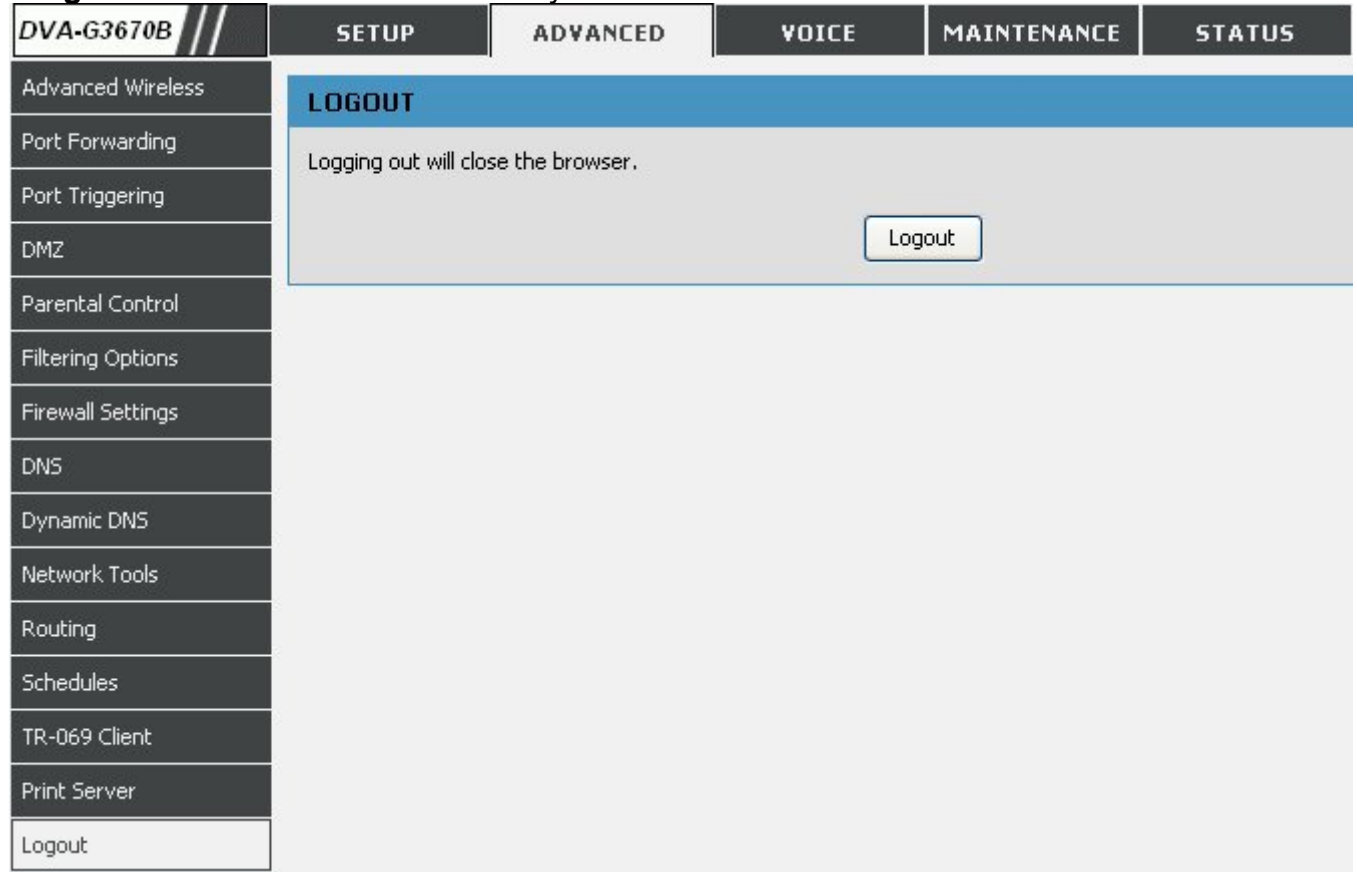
DVA-G3670B

SETUP | ADVANCED | VOICE | MAINTENANCE | STATUS

Advanced Wireless
Port Forwarding
Port Triggering
DMZ
Parental Control
Filtering Options
Firewall Settings
DNS
Dynamic DNS
Network Tools
Routing
Schedules
TR-069 Client
Print Server
Logout

LOGOUT

Logging out will close the browser.

Logout